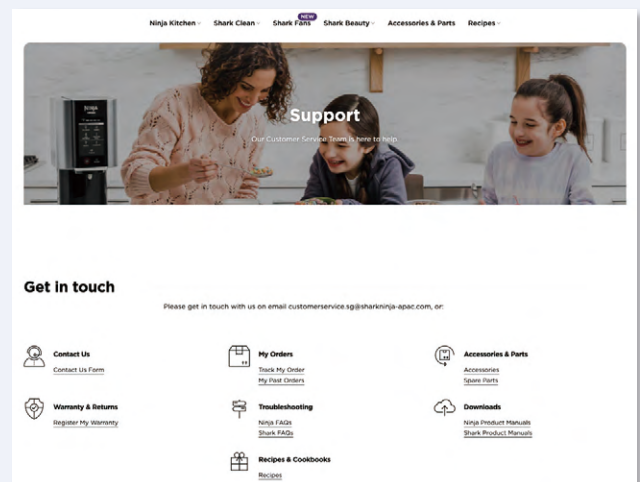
Ninja Kitchen Shark Clean NEW Shark Fans Shark Beauty Accessories & Parts Recipes

Support

Our Customer Service Team is here to help.

Get in touch

Please get in touch with us on email customerservice.sg@sharkninja-apac.com, or:

Contact Us
Contact Us Form

My Orders
Track My Order
My Past Orders

Accessories & Parts
Accessories
Spare Parts

Warranty & Returns
Register My Warranty

Troubleshooting
Ninja FAQs
Shark FAQs

Downloads
Ninja Product Manuals
Shark Product Manuals

Recipes & Cookbooks
Recipes